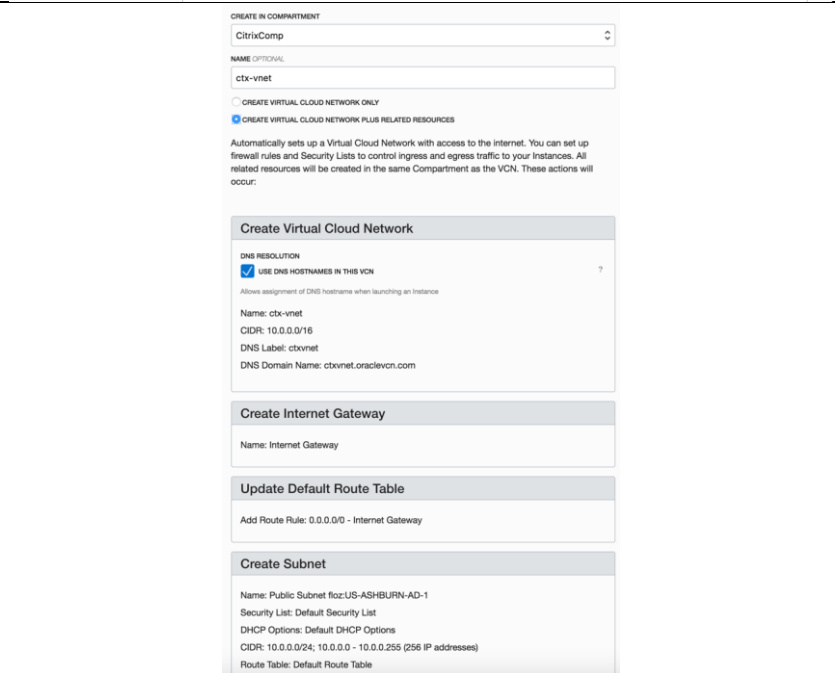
CREATE IN COMPARTMENT

CitrixComp

NAME OPTIONAL

ctx-vnet

CREATE VIRTUAL CLOUD NETWORK ONLY

CREATE VIRTUAL CLOUD NETWORK PLUS RELATED RESOURCES

Automatically sets up a Virtual Cloud Network with access to the internet. You can set up firewall rules and Security Lists to control ingress and egress traffic to your Instances. All related resources will be created in the same Compartment as the VCN. These actions will occur:

Create Virtual Cloud Network

DNS RESOLUTION

USE DNS HOSTNAMES IN THIS VCN

?

Allows assignment of DNS hostname when launching an Instance

Name: ctx-vnet

CIDR: 10.0.0.0/16

DNS Label: ctxvnet

DNS Domain Name: ctxvnet.oraclevcn.com

Create Internet Gateway

Name: Internet Gateway

Update Default Route Table

Add Route Rule: 0.0.0.0/0 - Internet Gateway

Create Subnet

Name: Public Subnet floz:US-ASHBURN-AD-1

Security List: Default Security List

DHCP Options: Default DHCP Options

CIDR: 10.0.0.0/24; 10.0.0.0 - 10.0.0.255 (256 IP addresses)

Route Table: Default Route Table